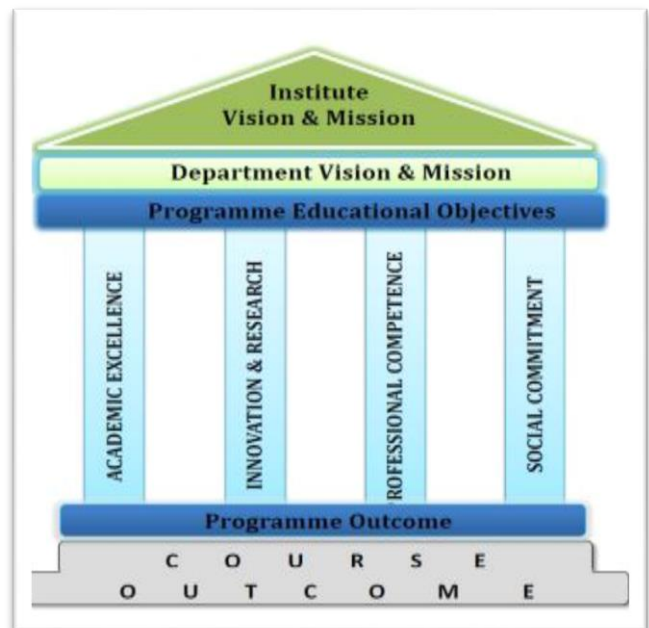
Institute
Vision & Mission

Department Vision & Mission

Programme Educational Objectives

ACADEMIC EXCELLENCE

INNOVATION & RESEARCH

ROFESSIONAL COMPETENCE

SOCIAL COMMITMENT

Programme Outcome

C O U R S E
O U T C O M E